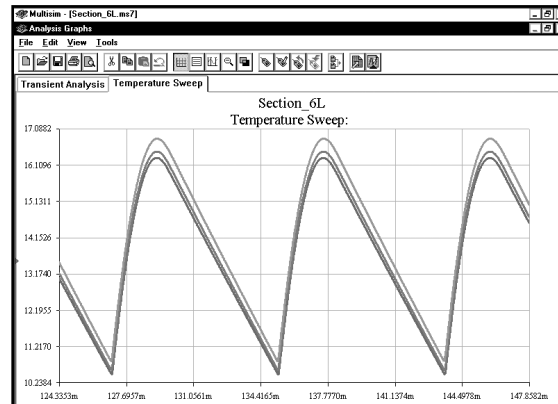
Multisim - [Section_6L.ms7]
Analysis Graphs
File Edit View Tools
Transient Analysis
Temperature Sweep
Section_6L
Temperature Sweep:
17.0882
16.1096
15.1311
14.1526
13.1740
12.1955
11.2170
10.2384
124.3353m
127.6957m
131.0561m
134.4165m
137.7770m
141.1374m
144.4978m
147.8582m